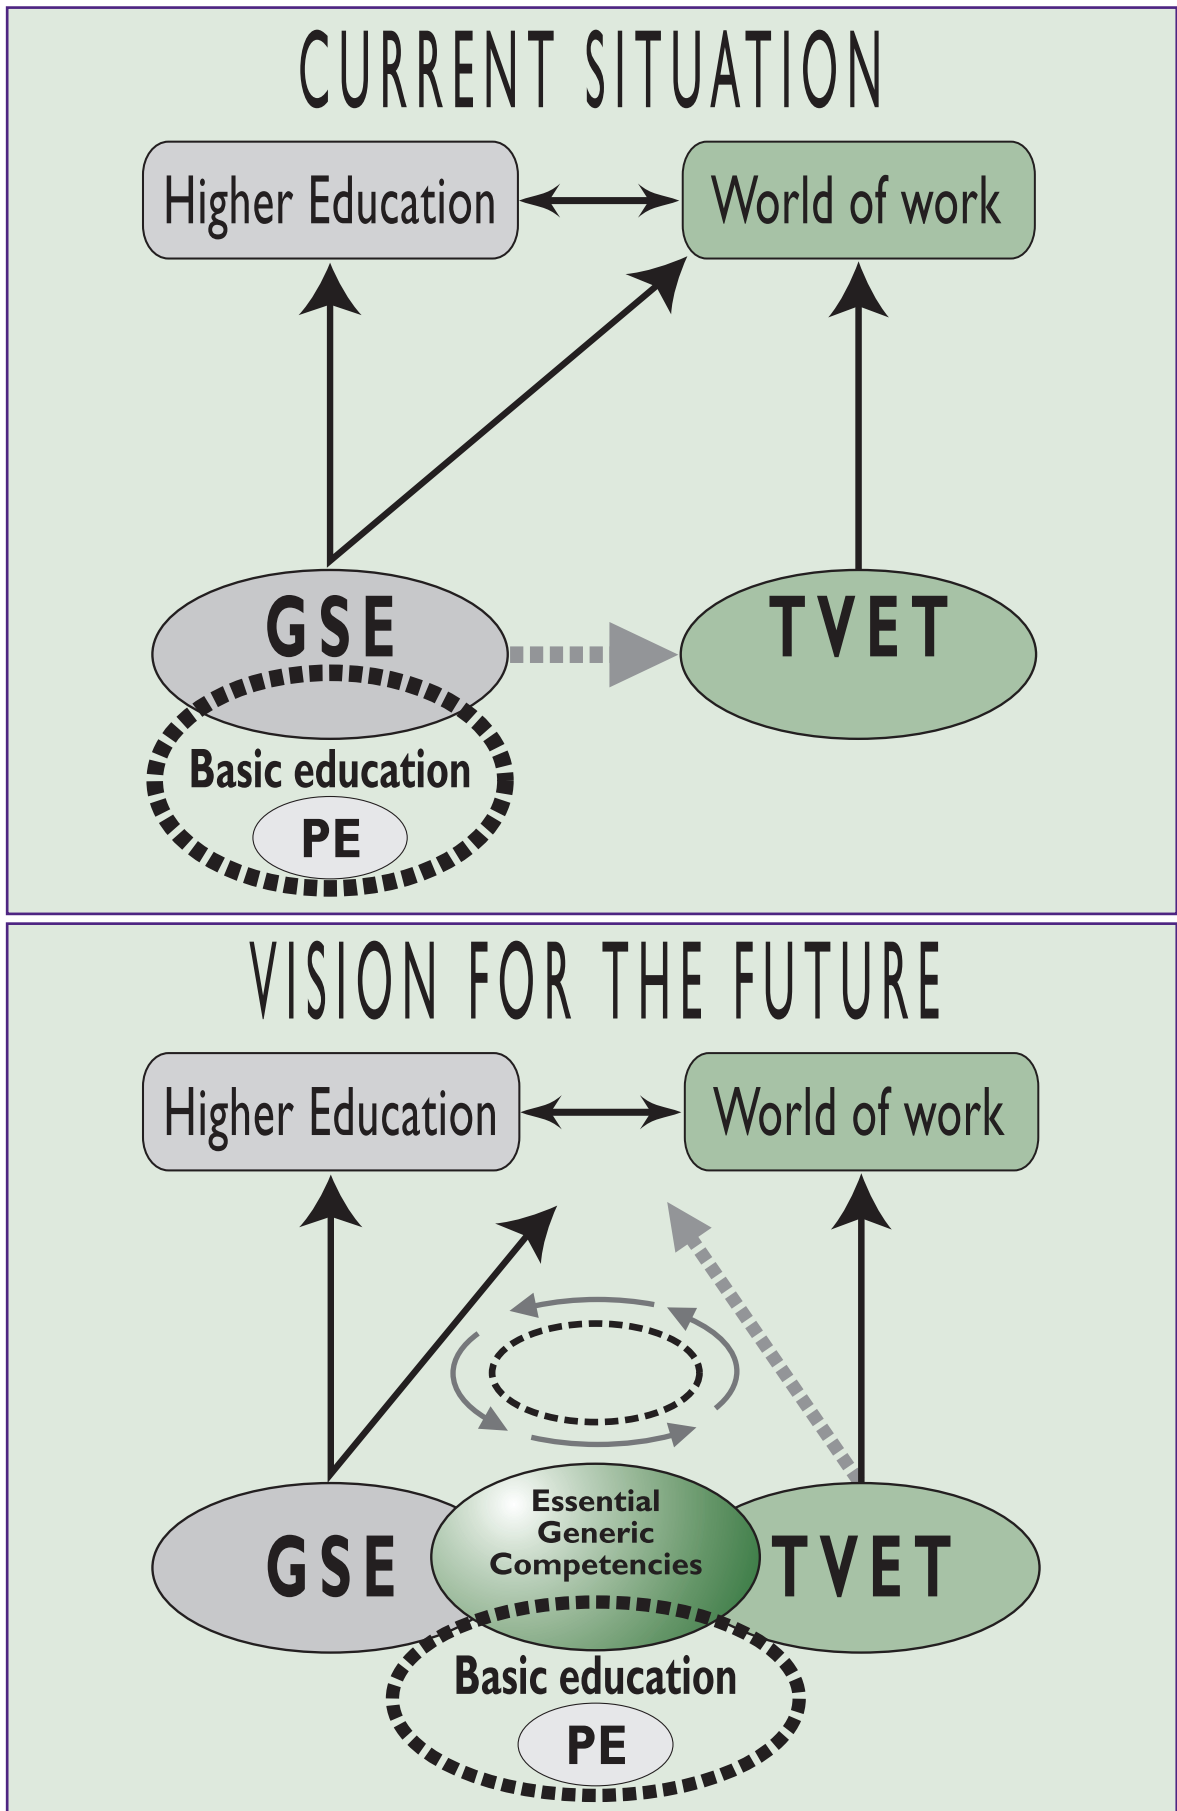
CURRENT SITUATION

Higher Education

World of work

GSE

TVET

Basic education

PE

VISION FOR THE FUTURE

Higher Education

World of work

GSE

Essential Generic Competencies

TVET

Basic education

PE